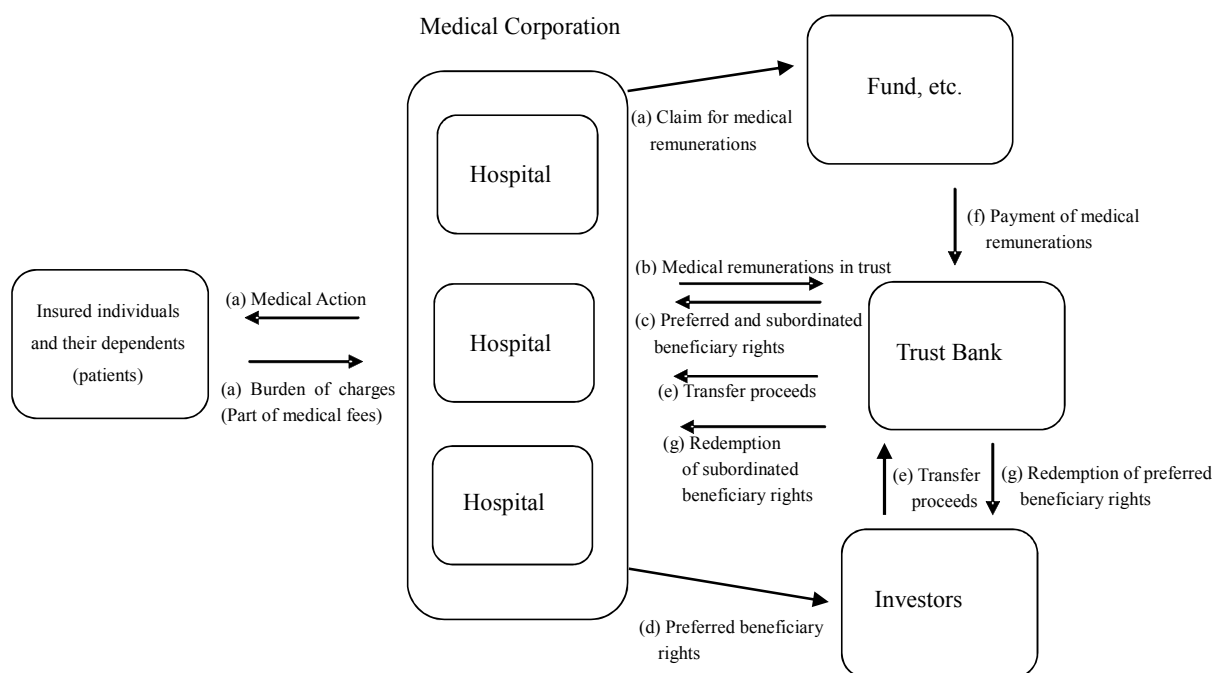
Medical Corporation

Fund, etc.

(a) Claim for medical remunerations

Hospital

(f) Payment of medical remunerations

(b) Medical remunerations in trust

Insured individuals and their dependents (patients)

(a) Medical Action

Hospital

(c) Preferred and subordinated beneficiary rights

Trust Bank

(a) Burden of charges (Part of medical fees)

(e) Transfer proceeds

(g) Redemption of subordinated beneficiary rights

Hospital

(e) Transfer proceeds

(g) Redemption of preferred beneficiary rights

Investors

(d) Preferred beneficiary rights